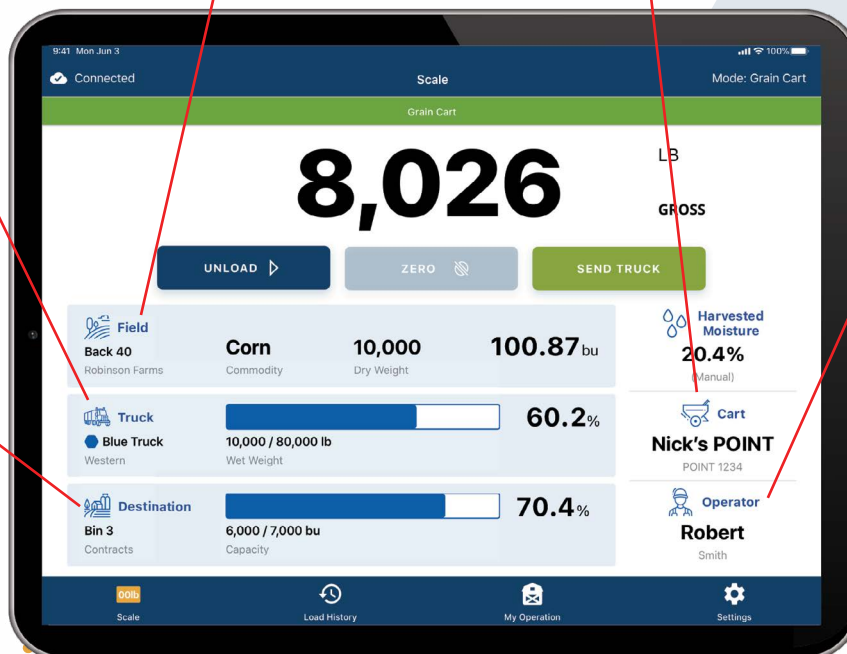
9:41 Mon Jun 3

100%

Connected

Scale

Mode: Grain Cart

Grain Cart

8,026

LB

GROSS

UNLOAD

ZERO

SEND TRUCK

Field

Back 40

Robinson Farms

Corn

Commodity

10,000

Dry Weight

100.87 bu

Harvested Moisture

20.4%

(Manual)

Truck

Blue Truck

Western

10,000 / 80,000 lb

Wet Weight

60.2%

Cart

Nick's POINT

POINT 1234

Destination

Bin 3

Contracts

6,000 / 7,000 bu

Capacity

70.4%

Operator

Robert

Smith

00lb

Scale

Load History

My Operation

Settings